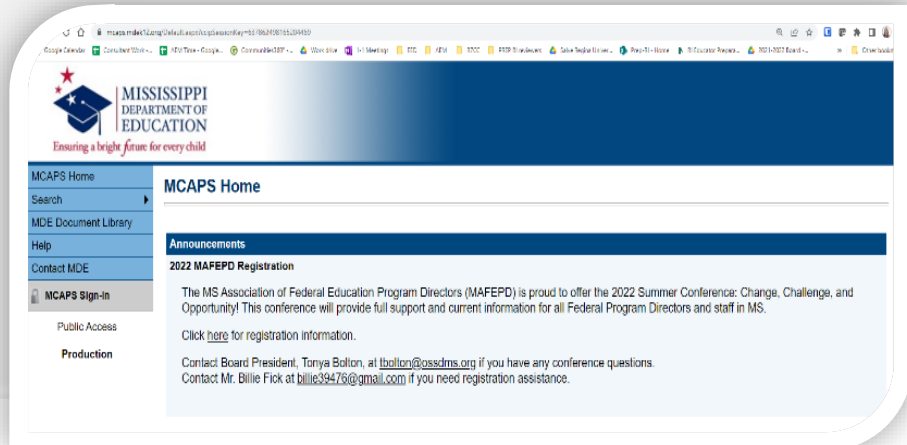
mcaps.mdek12.org/Default.aspx?cspSessionKey=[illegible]

Google Calendar   Consultant Work - ...   AEM Time - Google...   Communities   Workflow   1:1 Meetings   ECE   AEM   ECCC   ESSP Strikeovers   Safe Teacher Univer...   Prep-T - Home   Educator Prepara...   2021-2022 Board - ...   Other bookmarks

MISSISSIPPI DEPARTMENT OF EDUCATION
Ensuring a bright future for every child

MCAPS Home
Search
MDE Document Library
Help
Contact MDE
MCAPS Sign-In
Public Access
Production

MCAPS Home

Announcements

2022 MAFEPD Registration

The MS Association of Federal Education Program Directors (MAFEPD) is proud to offer the 2022 Summer Conference: Change, Challenge, and Opportunity! This conference will provide full support and current information for all Federal Program Directors and staff in MS.

Click here for registration information.

Contact Board President, Tonya Bolton, at tbolton@ossdms.org if you have any conference questions.
Contact Mr. Billie Fick at billie39476@gmail.com if you need registration assistance.